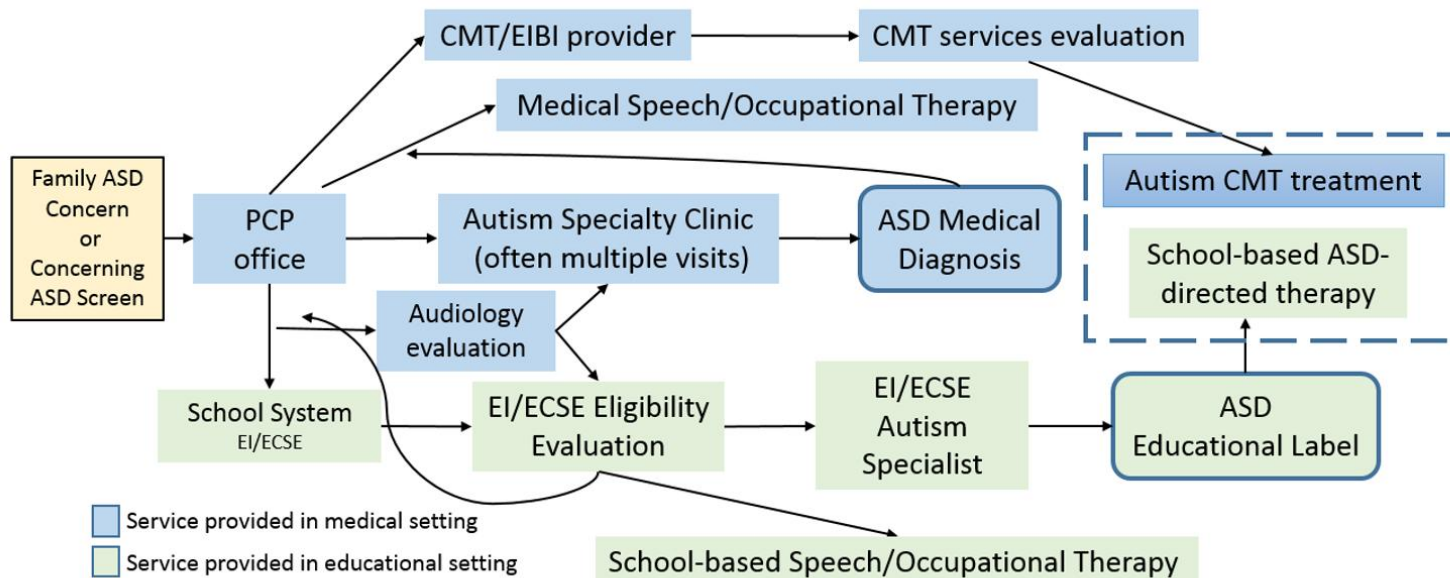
CMT/EIBI provider

CMT services evaluation

Medical Speech/Occupational Therapy

Family ASD Concern or Concerning ASD Screen

PCP office

Autism Specialty Clinic (often multiple visits)

ASD Medical Diagnosis

Autism CMT treatment

School-based ASD-directed therapy

Audiology evaluation

School System EI/ECSE

EI/ECSE Eligibility Evaluation

EI/ECSE Autism Specialist

ASD Educational Label

Service provided in medical setting

Service provided in educational setting

School-based Speech/Occupational Therapy